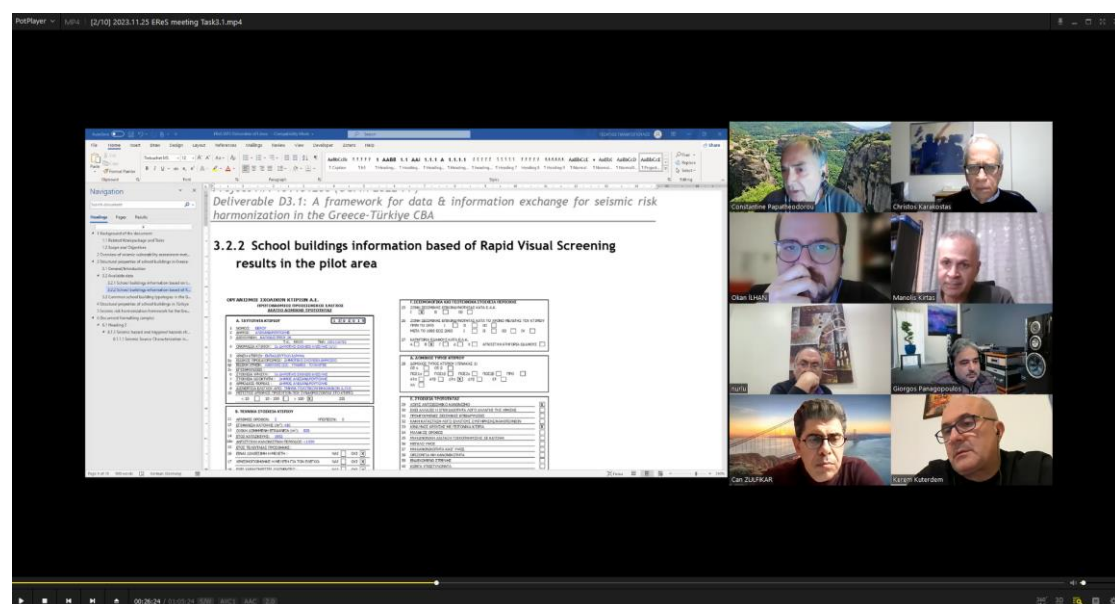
PotPlayer MP4 [2/10] 2023.11.25 EReS meeting Task3.1.mp4

Navigation

Deliverable D3.1: A framework for data & information exchange for seismic risk harmonization in the Greece-Türkiye CBA

3.2.2 School buildings information based of Rapid Visual Screening results in the pilot area

Constantine Papatheodorou

Christos Karakostas

Oilan İLHAN

Manolis Kirtas

Giorgos Panagopoulos

Can ZULFIKAR

Karam Kuterdem

00:26:24 / 01:05:24